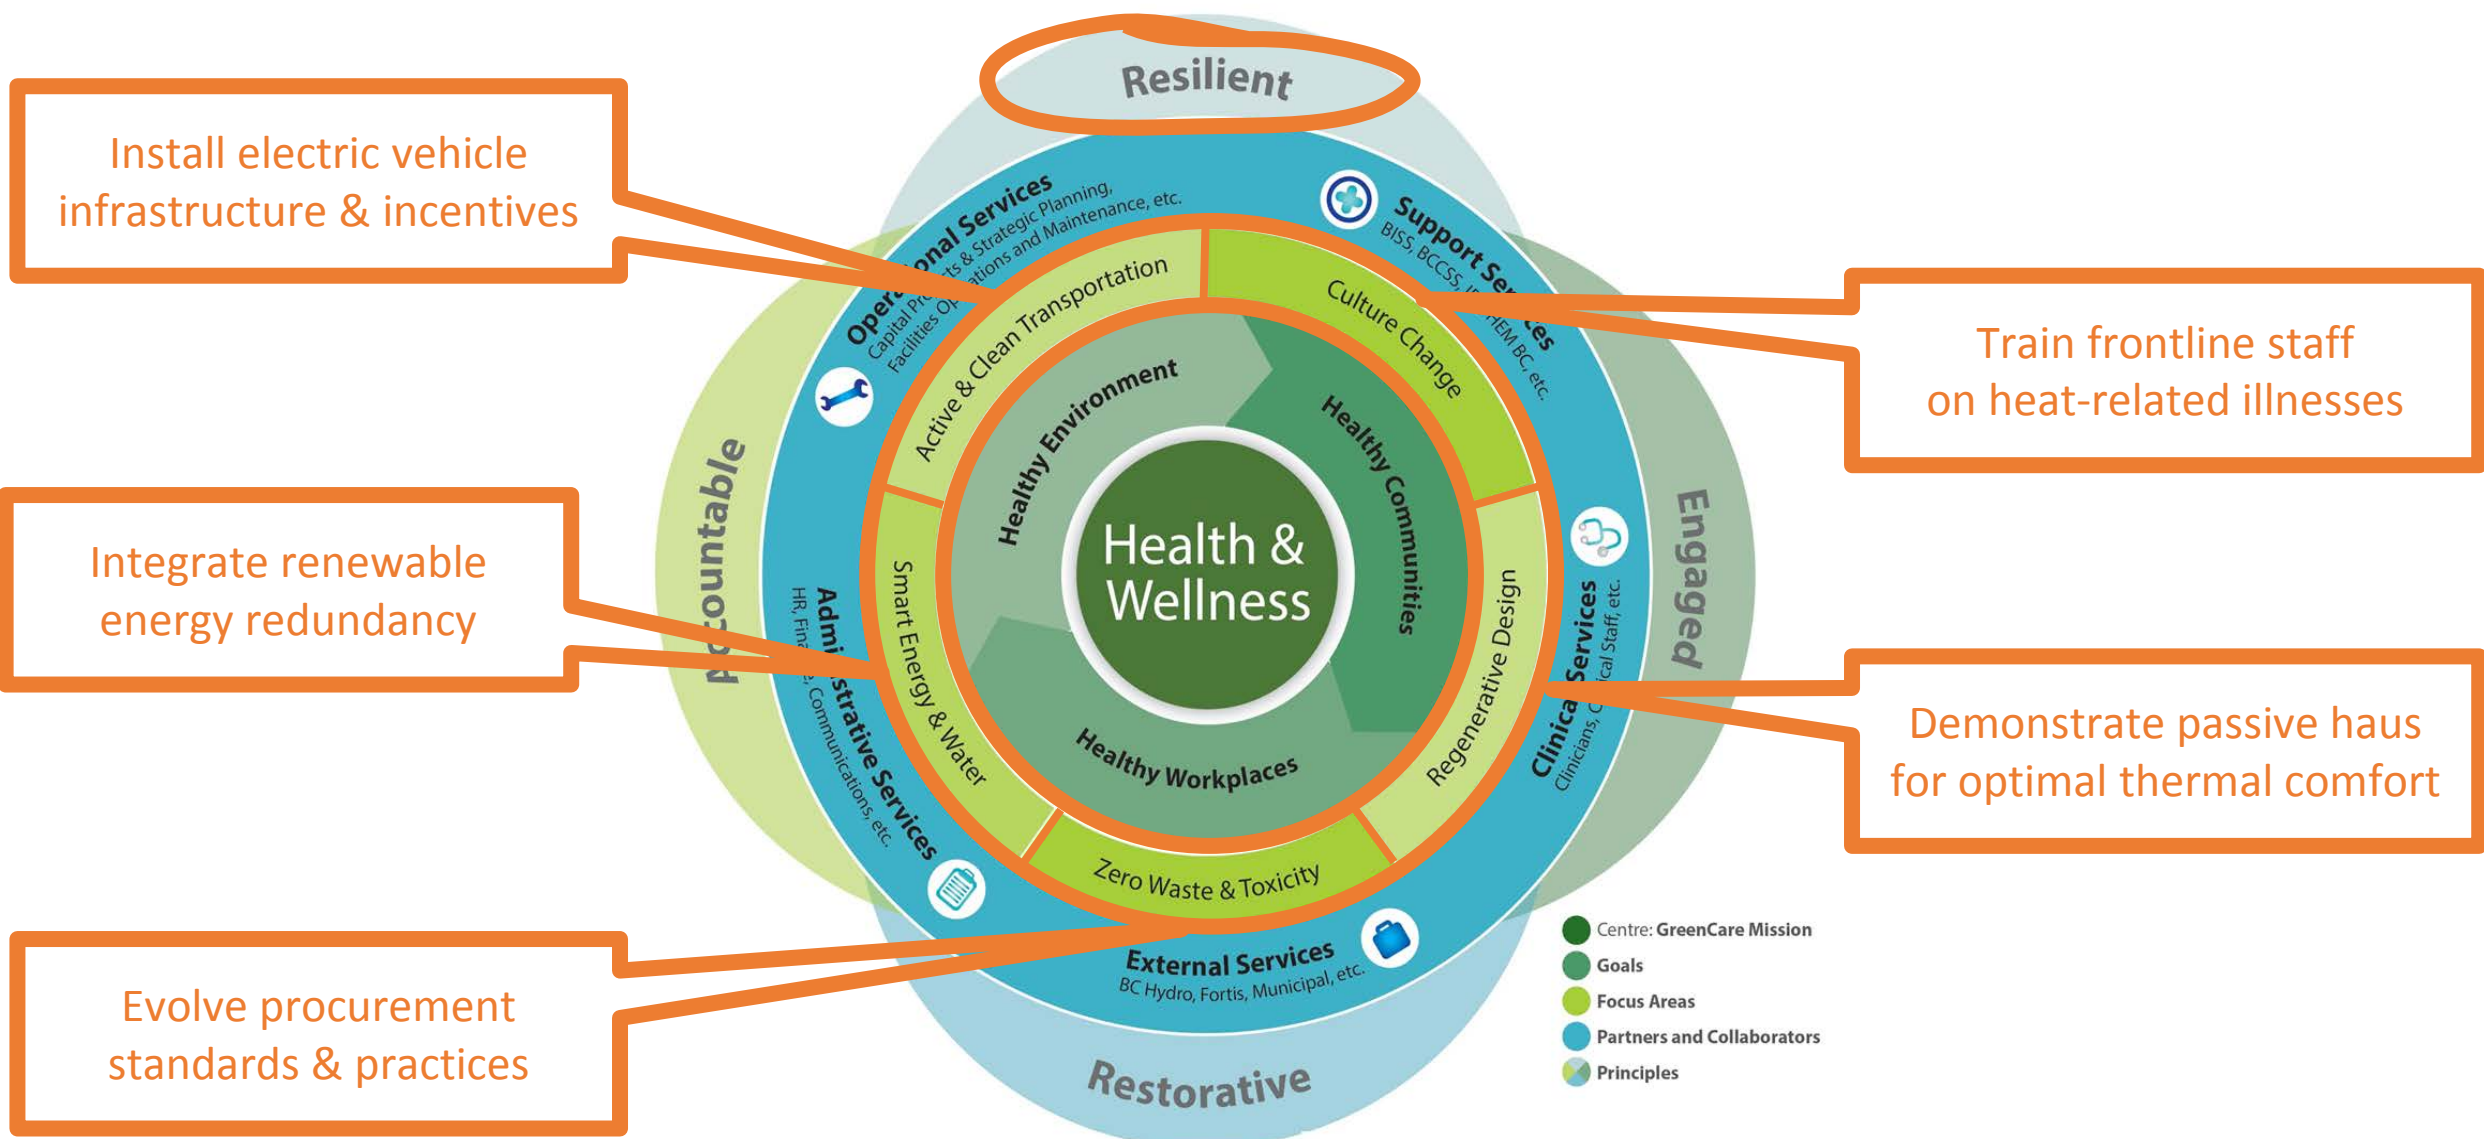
Resilient

Install electric vehicle infrastructure & incentives

Train frontline staff on heat-related illnesses

Integrate renewable energy redundancy

Demonstrate passive haus for optimal thermal comfort

Evolve procurement standards & practices

Operational Services
Capital Pr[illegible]ts & Strategic Planning, Facilities Op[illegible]ations and Maintenance, etc.

Support Se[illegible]ces
BISS, BCCSS, I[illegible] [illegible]HEM BC, etc.

Clinical Services
Clinicians, C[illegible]ical Staff, etc.

External Services
BC Hydro, Fortis, Municipal, etc.

Admi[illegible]strative Services
HR, Fina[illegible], Communications, etc.

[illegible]ccountable

Engaged

Restorative

Active & Clean Transportation

Culture Change

Regenerative Design

Zero Waste & Toxicity

Smart Energy & Water

Healthy Environment

Healthy Communities

Healthy Workplaces

Health & Wellness

Centre: GreenCare Mission
Goals
Focus Areas
Partners and Collaborators
Principles